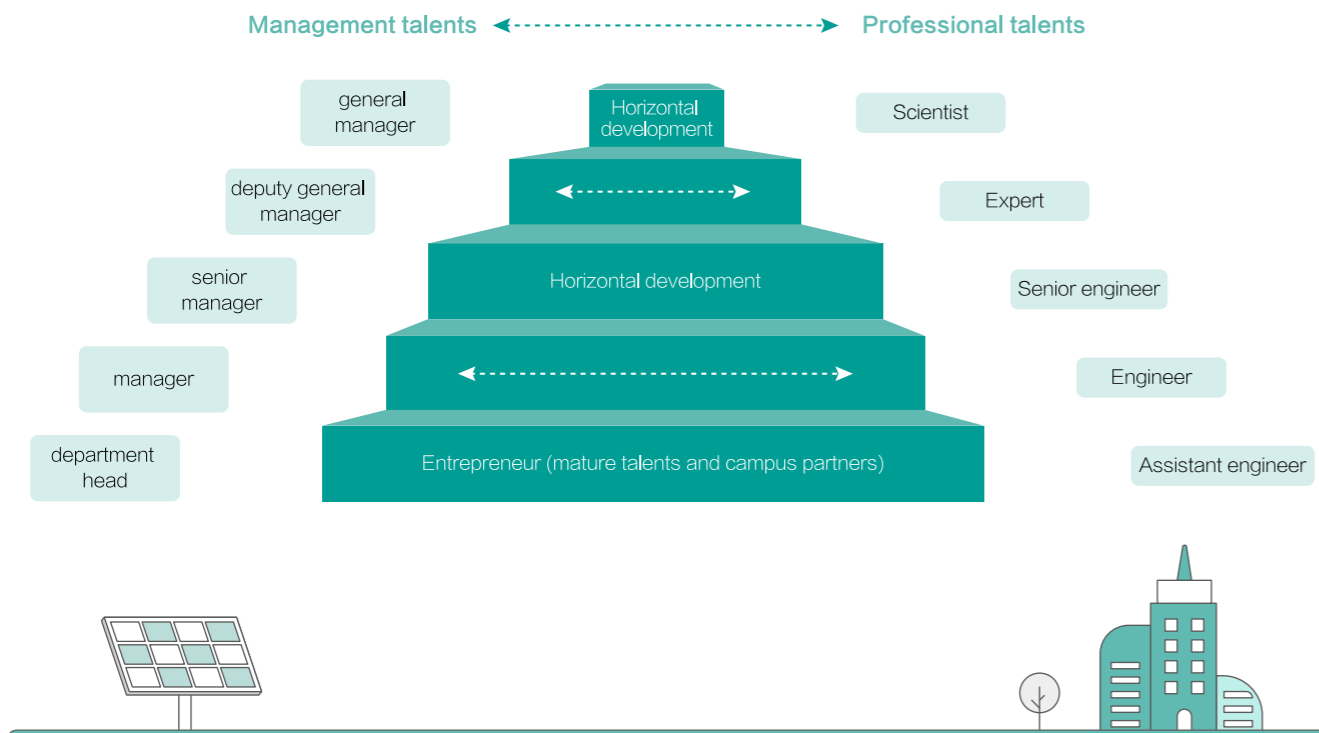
Management talents Professional talents

general manager

deputy general manager

senior manager

manager

department head

Horizontal development

Horizontal development

Entrepreneur (mature talents and campus partners)

Scientist

Expert

Senior engineer

Engineer

Assistant engineer